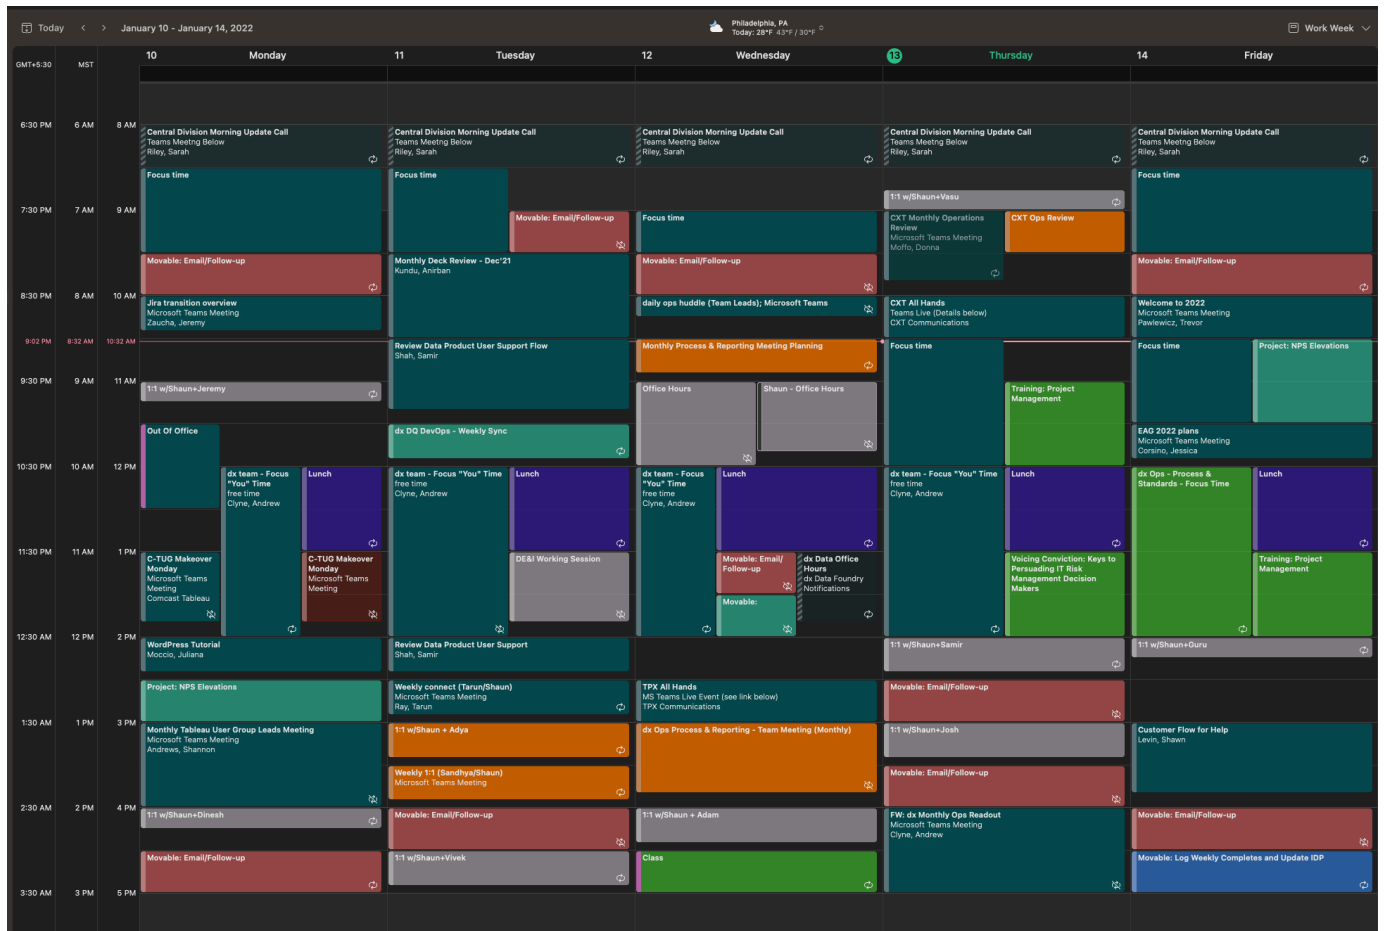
Today < > January 10 - January 14, 2022

Philadelphia, PA
Today: 28°F 43°F / 30°F

Work Week

GMT+5:30 MST

10 Monday

11 Tuesday

12 Wednesday

13 Thursday

14 Friday

6:30 PM 6 AM 8 AM
7:30 PM 7 AM 9 AM
8:30 PM 8 AM 10 AM
9:02 PM 8:32 AM 10:32 AM
9:30 PM 9 AM 11 AM
10:30 PM 10 AM 12 PM
11:30 PM 11 AM 1 PM
12:30 AM 12 PM 2 PM
1:30 AM 1 PM 3 PM
2:30 AM 2 PM 4 PM
3:30 AM 3 PM 5 PM

Central Division Morning Update Call
Teams Meetng Below
Riley, Sarah

Focus time

Movable: Email/Follow-up

Jira transition overview
Microsoft Teams Meeting
Zaucha, Jeremy

1:1 w/Shaun+Jeremy

Out Of Office

dx team - Focus "You" Time
free time
Clyne, Andrew

Lunch

C-TUG Makeover Monday
Microsoft Teams Meeting
Comcast Tableau

C-TUG Makeover Monday
Microsoft Teams Meeting

WordPress Tutorial
Moccio, Juliana

Project: NPS Elevations

Monthly Tableau User Group Leads Meeting
Microsoft Teams Meeting
Andrews, Shannon

1:1 w/Shaun+Dinesh

Movable: Email/Follow-up

Central Division Morning Update Call
Teams Meetng Below
Riley, Sarah

Focus time

Movable: Email/Follow-up

Monthly Deck Review - Dec'21
Kundu, Anirban

Review Data Product User Support Flow
Shah, Samir

dx DQ DevOps - Weekly Sync

dx team - Focus "You" Time
free time
Clyne, Andrew

Lunch

DE&I Working Session

Review Data Product User Support
Shah, Samir

Weekly connect (Tarun/Shaun)
Microsoft Teams Meeting
Ray, Tarun

1:1 w/Shaun + Adya

Weekly 1:1 (Sandhya/Shaun)
Microsoft Teams Meeting

Movable: Email/Follow-up

1:1 w/Shaun+Vivek

Central Division Morning Update Call
Teams Meetng Below
Riley, Sarah

Focus time

Movable: Email/Follow-up

daily ops huddle (Team Leads); Microsoft Teams

Monthly Process & Reporting Meeting Planning

Office Hours

Shaun - Office Hours

dx team - Focus "You" Time
free time
Clyne, Andrew

Lunch

Movable: Email/ Follow-up

dx Data Office Hours
dx Data Foundry Notifications

Movable:

TPX All Hands
MS Teams Live Event (see link below)
TPX Communications

dx Ops Process & Reporting - Team Meeting (Monthly)

1:1 w/Shaun + Adam

Class

Central Division Morning Update Call
Teams Meetng Below
Riley, Sarah

1:1 w/Shaun+Vasu

CXT Monthly Operations Review
Microsoft Teams Meeting
Moffo, Donna

CXT Ops Review

CXT All Hands
Teams Live (Details below)
CXT Communications

Focus time

Training: Project Management

dx team - Focus "You" Time
free time
Clyne, Andrew

Lunch

Voicing Conviction: Keys to Persuading IT Risk Management Decision Makers

1:1 w/Shaun+Samir

Movable: Email/Follow-up

1:1 w/Shaun+Josh

Movable: Email/Follow-up

FW: dx Monthly Ops Readout
Microsoft Teams Meeting
Clyne, Andrew

Central Division Morning Update Call
Teams Meetng Below
Riley, Sarah

Focus time

Movable: Email/Follow-up

Welcome to 2022
Microsoft Teams Meeting
Pawlewicz, Trevor

Focus time

Project: NPS Elevations

EAG 2022 plans
Microsoft Teams Meeting
Corsino, Jessica

dx Ops - Process & Standards - Focus Time

Lunch

Training: Project Management

1:1 w/Shaun+Guru

Customer Flow for Help
Levin, Shawn

Movable: Email/Follow-up

Movable: Log Weekly Completes and Update IDP